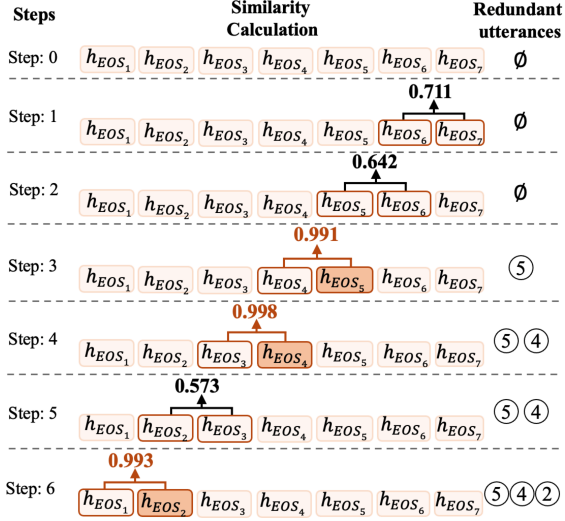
| Steps | Similarity Calculation | Redundant utterances |
|---|---|---|
| Step: 0 | $h_{EOS_1}$ $h_{EOS_2}$ $h_{EOS_3}$ $h_{EOS_4}$ $h_{EOS_5}$ $h_{EOS_6}$ $h_{EOS_7}$ | ∅ |
| Step: 1 | 0.711 $h_{EOS_1}$ $h_{EOS_2}$ $h_{EOS_3}$ $h_{EOS_4}$ $h_{EOS_5}$ $h_{EOS_6}$ $h_{EOS_7}$ | ∅ |
| Step: 2 | 0.642 $h_{EOS_1}$ $h_{EOS_2}$ $h_{EOS_3}$ $h_{EOS_4}$ $h_{EOS_5}$ $h_{EOS_6}$ $h_{EOS_7}$ | ∅ |
| Step: 3 | 0.991 $h_{EOS_1}$ $h_{EOS_2}$ $h_{EOS_3}$ $h_{EOS_4}$ $h_{EOS_5}$ $h_{EOS_6}$ $h_{EOS_7}$ | ⑤ |
| Step: 4 | 0.998 $h_{EOS_1}$ $h_{EOS_2}$ $h_{EOS_3}$ $h_{EOS_4}$ $h_{EOS_5}$ $h_{EOS_6}$ $h_{EOS_7}$ | ⑤④ |
| Step: 5 | 0.573 $h_{EOS_1}$ $h_{EOS_2}$ $h_{EOS_3}$ $h_{EOS_4}$ $h_{EOS_5}$ $h_{EOS_6}$ $h_{EOS_7}$ | ⑤④ |
| Step: 6 | 0.993 $h_{EOS_1}$ $h_{EOS_2}$ $h_{EOS_3}$ $h_{EOS_4}$ $h_{EOS_5}$ $h_{EOS_6}$ $h_{EOS_7}$ | ⑤④② |